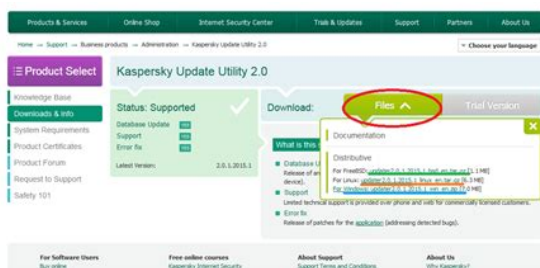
Products & Services | Online Shop | Internet Security Center | Trials & Updates | Support | Partners | About Us

Home → Support → Business products → Administration → Kaspersky Update Utility 2.0

Choose your language

Product Select

Knowledge Base
Downloads & Info
System Requirements
Product Certificates
Product Forum
Request to Support
Safety 101

Kaspersky Update Utility 2.0

Status: Supported

Database Update
Support
Error fix

Latest Version: 2.0.1.2015.1

Download:

Files

Trial Version

What is this

Database U
Release of an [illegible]
device).

Support
Limited technical support is provided over phone and web for commercially licensed customers.

Error fix
Release of patches for the application (addressing detected bugs).

Documentation

Distributive

For FreeBSD: updater2.0.1.2015.1_bsd_en.tar.gz [1.1 MB]
For Linux: updater2.0.1.2015.1_linux_en.tar.gz [6.3 MB]
For Windows: updater2.0.1.2015.1_win_en.zip [7.0 MB]

For Software Users
Buy online

Free online courses
Kaspersky Internet Security

About Support
Support Terms and Conditions

About Us
Why Kaspersky?